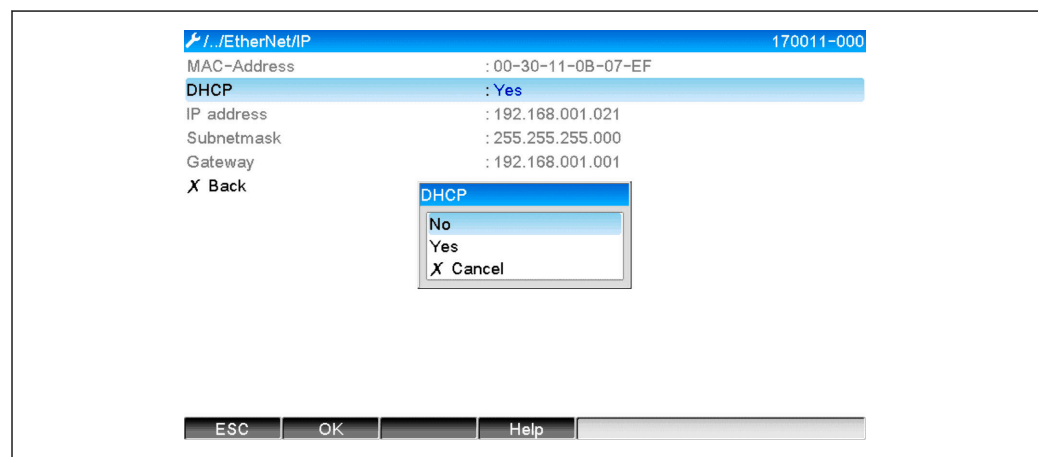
/../EtherNet/IP 170011-000

MAC-Address : 00-30-11-0B-07-EF

DHCP : Yes

IP address : 192.168.001.021

Subnetmask : 255.255.255.000

Gateway : 192.168.001.001

X Back

DHCP

No

Yes

X Cancel

ESC OK Help